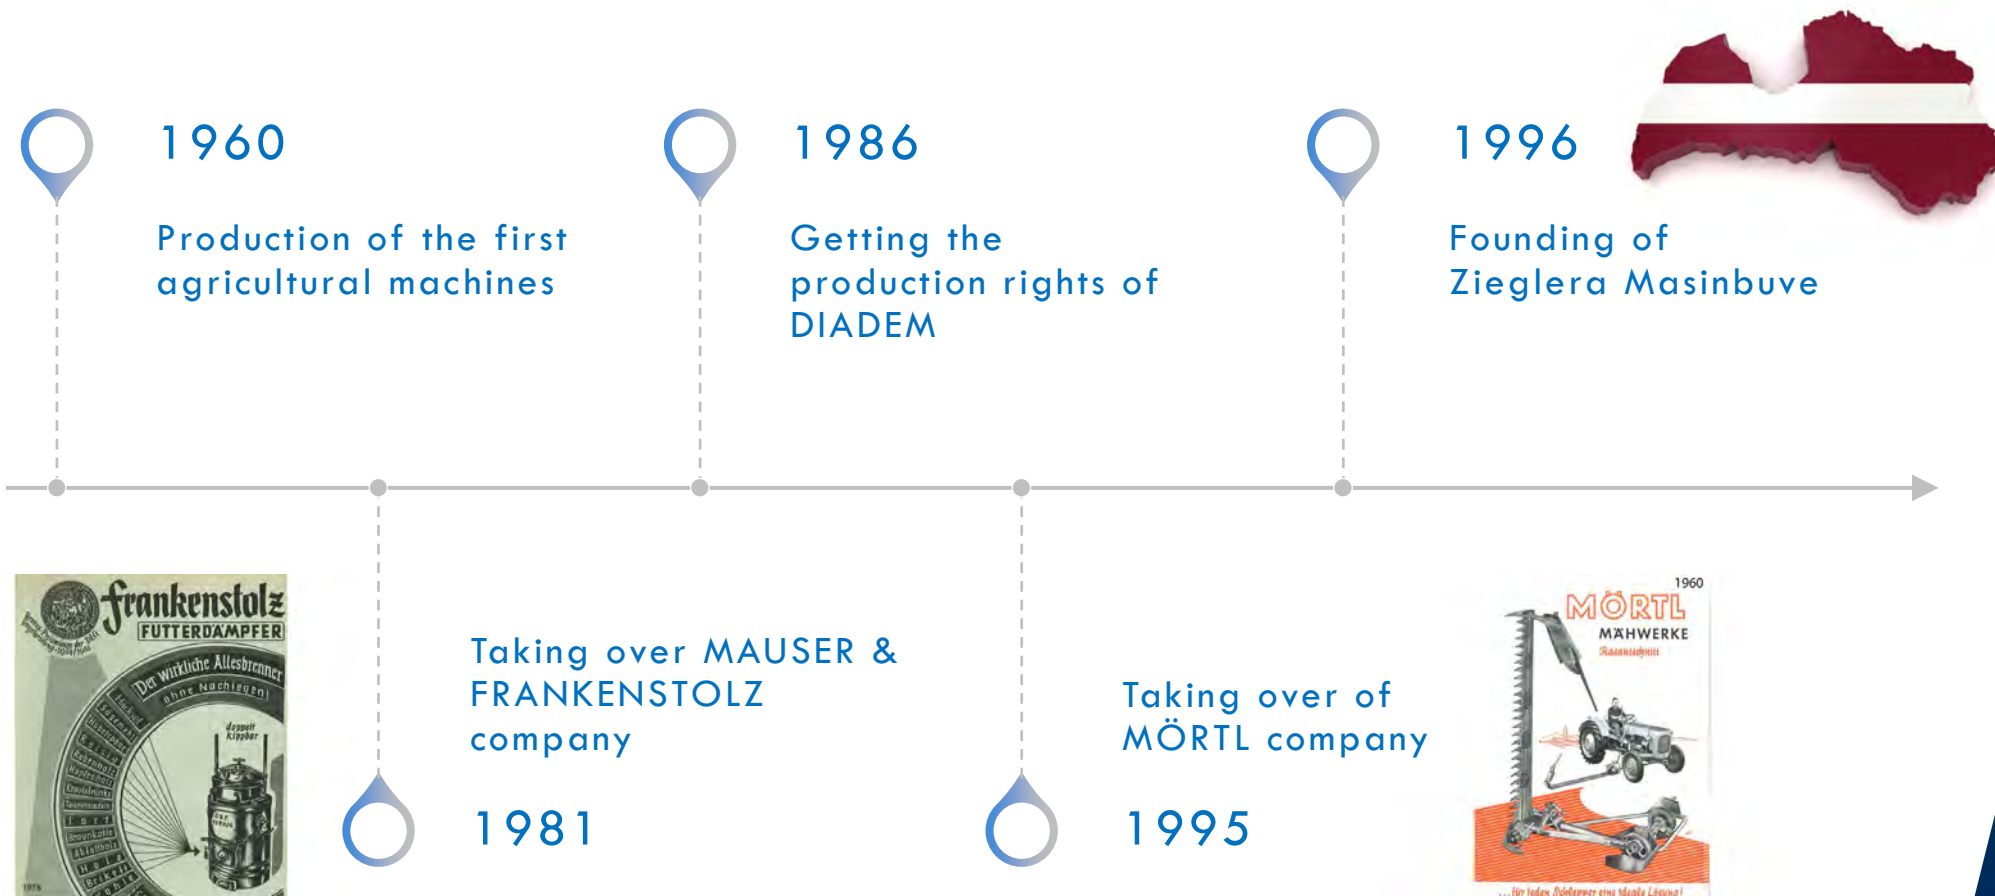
1960

Production of the first agricultural machines

1986

Getting the production rights of DIADEM

1996

Founding of Zieglera Masinbuve

Frankenstolz
FUTTERDÄMPFER
Der wirkliche Allesbrenner
ohne Nachlegen!
doppelt kippbar

Taking over MAUSER & FRANKENSTOLZ company

1981

Taking over of MÖRTL company

1995

1960
MÖRTL
MÄHWERKE
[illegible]
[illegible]